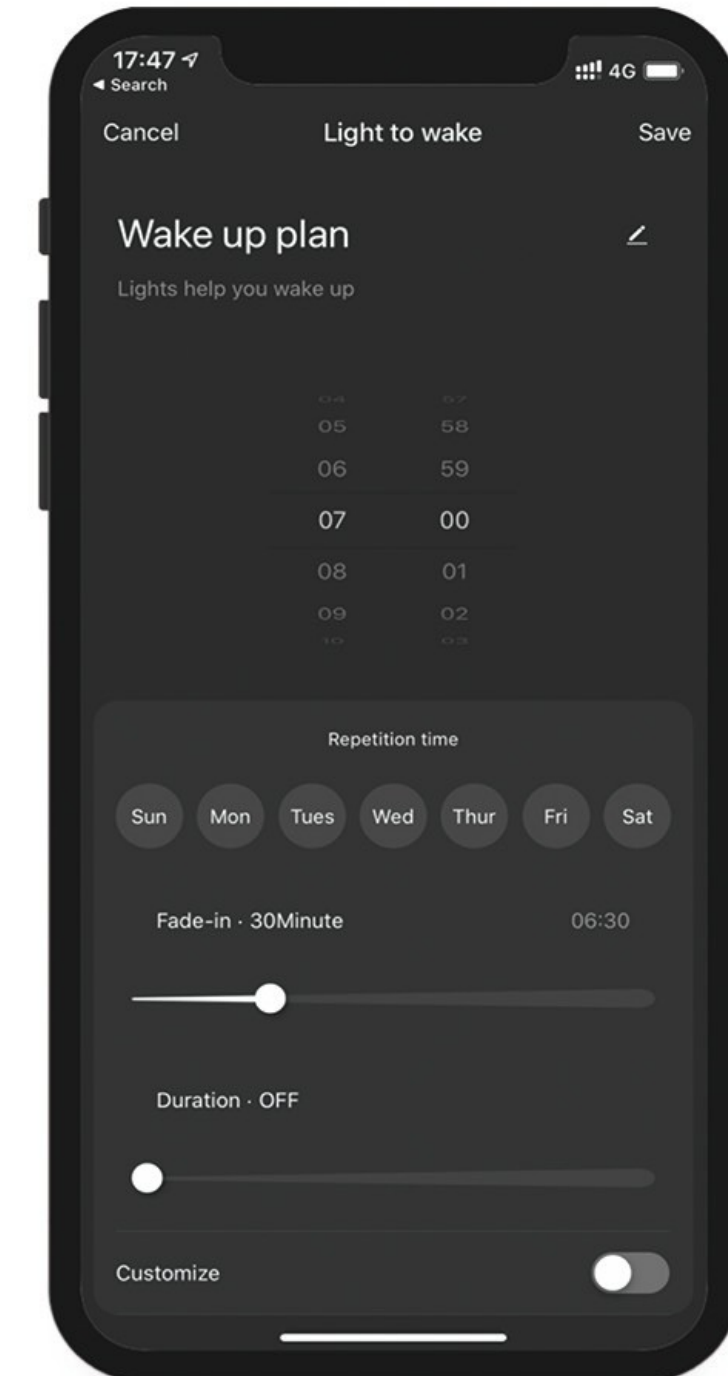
17:47
◂ Search
4G

Cancel
Light to wake
Save

Wake up plan

Lights help you wake up

04 57
05 58
06 59
07 00
08 01
09 02
10 03

Repetition time

Sun Mon Tues Wed Thur Fri Sat

Fade-in · 30Minute
06:30

Duration · OFF

Customize